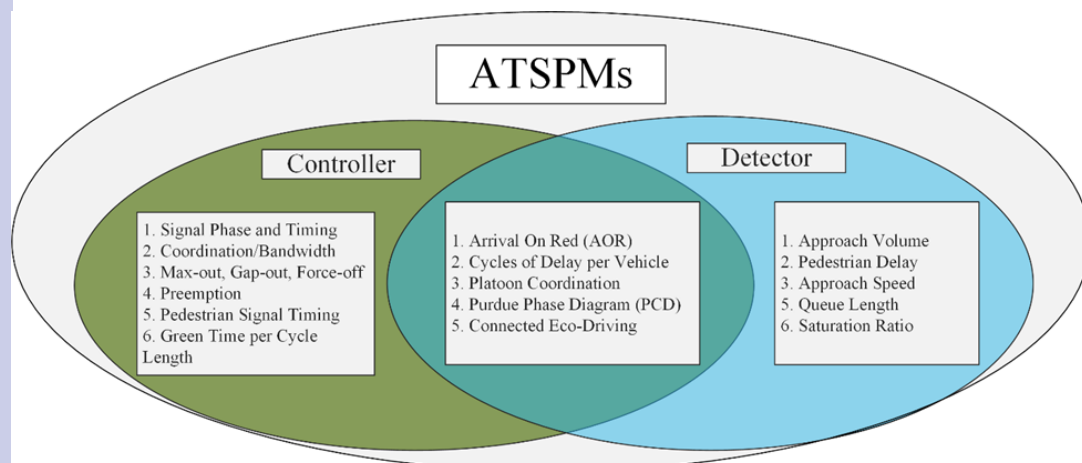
ATSPMs

Controller

Detector

1. Signal Phase and Timing
2. Coordination/Bandwidth
3. Max-out, Gap-out, Force-off
4. Preemption
5. Pedestrian Signal Timing
6. Green Time per Cycle Length

1. Arrival On Red (AOR)
2. Cycles of Delay per Vehicle
3. Platoon Coordination
4. Purdue Phase Diagram (PCD)
5. Connected Eco-Driving

1. Approach Volume
2. Pedestrian Delay
3. Approach Speed
5. Queue Length
6. Saturation Ratio